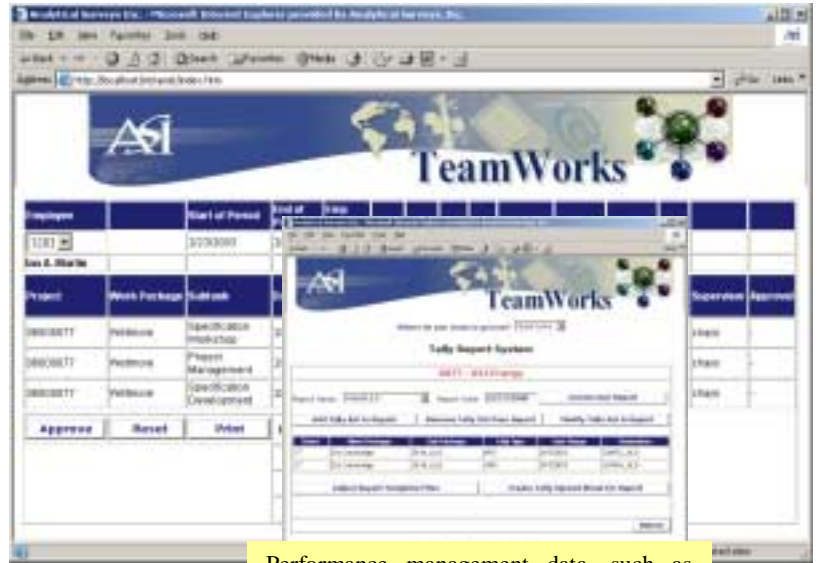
Analytical Services Inc. - Microsoft Internet Explorer provided by Analytical Services, Inc.

File Edit View Favorites Tools Help

Address http://localhost/intranet/index.htm

ASI

TeamWorks

| Employee | | Start of Period | End of | |
|---|---|---|---|---|
| 1283 | | 2/23/2003 | | |
| Ian A. Martin | | | | |
| Project | Work Package | Subtask | | Supervisor | Approved |
| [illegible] | Wellness | Specification Workshop | | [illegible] | |
| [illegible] | Wellness | Project Management | | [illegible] | |
| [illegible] | Wellness | Specification Development | | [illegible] | |

Approve Reset Print

ASI

TeamWorks

Tally Report System

Performance management data, such as